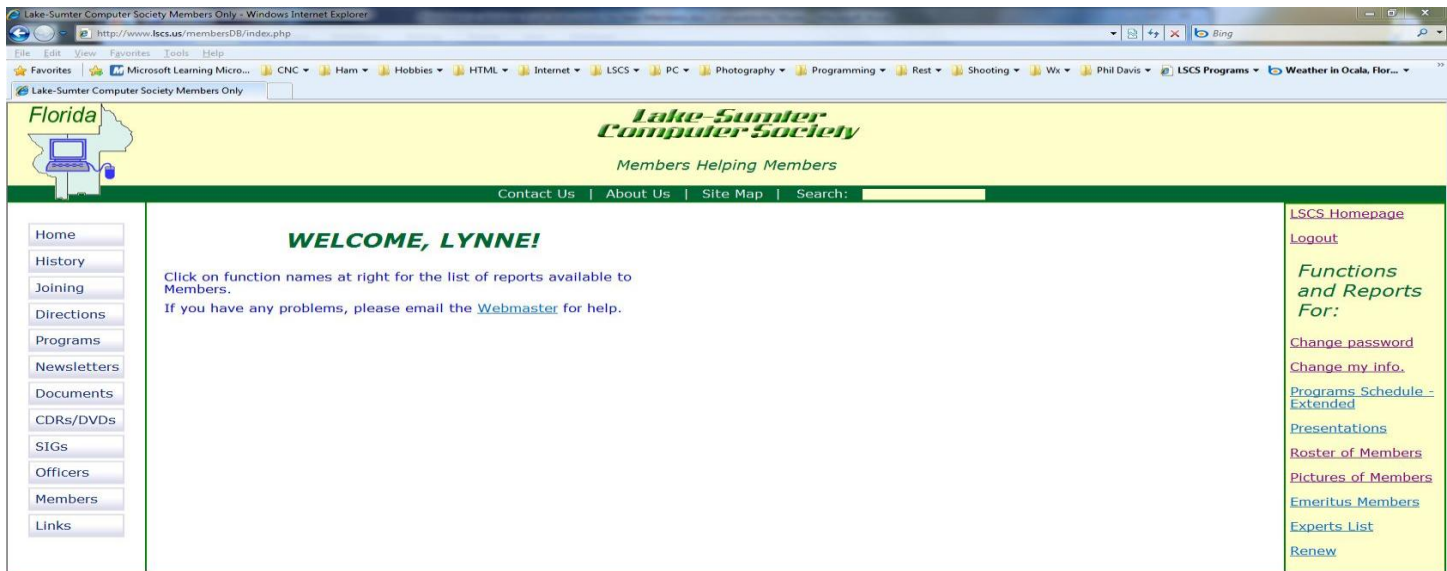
Lake-Sumter Computer Society Members Only - Windows Internet Explorer

http://www.lscs.us/membersDB/index.php

Bing

File Edit View Favorites Tools Help

Favorites | Microsoft Learning Micro... | CNC | Ham | Hobbies | HTML | Internet | LSCS | PC | Photography | Programming | Rest | Shooting | Wx | Phil Davis | LSCS Programs | Weather in Ocala, Flor...

Lake-Sumter Computer Society Members Only

Florida

Lake-Sumter Computer Society

Members Helping Members

Contact Us | About Us | Site Map | Search:

Home
History
Joining
Directions
Programs
Newsletters
Documents
CDRs/DVDs
SIGs
Officers
Members
Links

WELCOME, LYNNE!

Click on function names at right for the list of reports available to Members.

If you have any problems, please email the Webmaster for help.

LSCS Homepage
Logout

Functions and Reports For:

Change password
Change my info.
Programs Schedule - Extended
Presentations
Roster of Members
Pictures of Members
Emeritus Members
Experts List
Renew